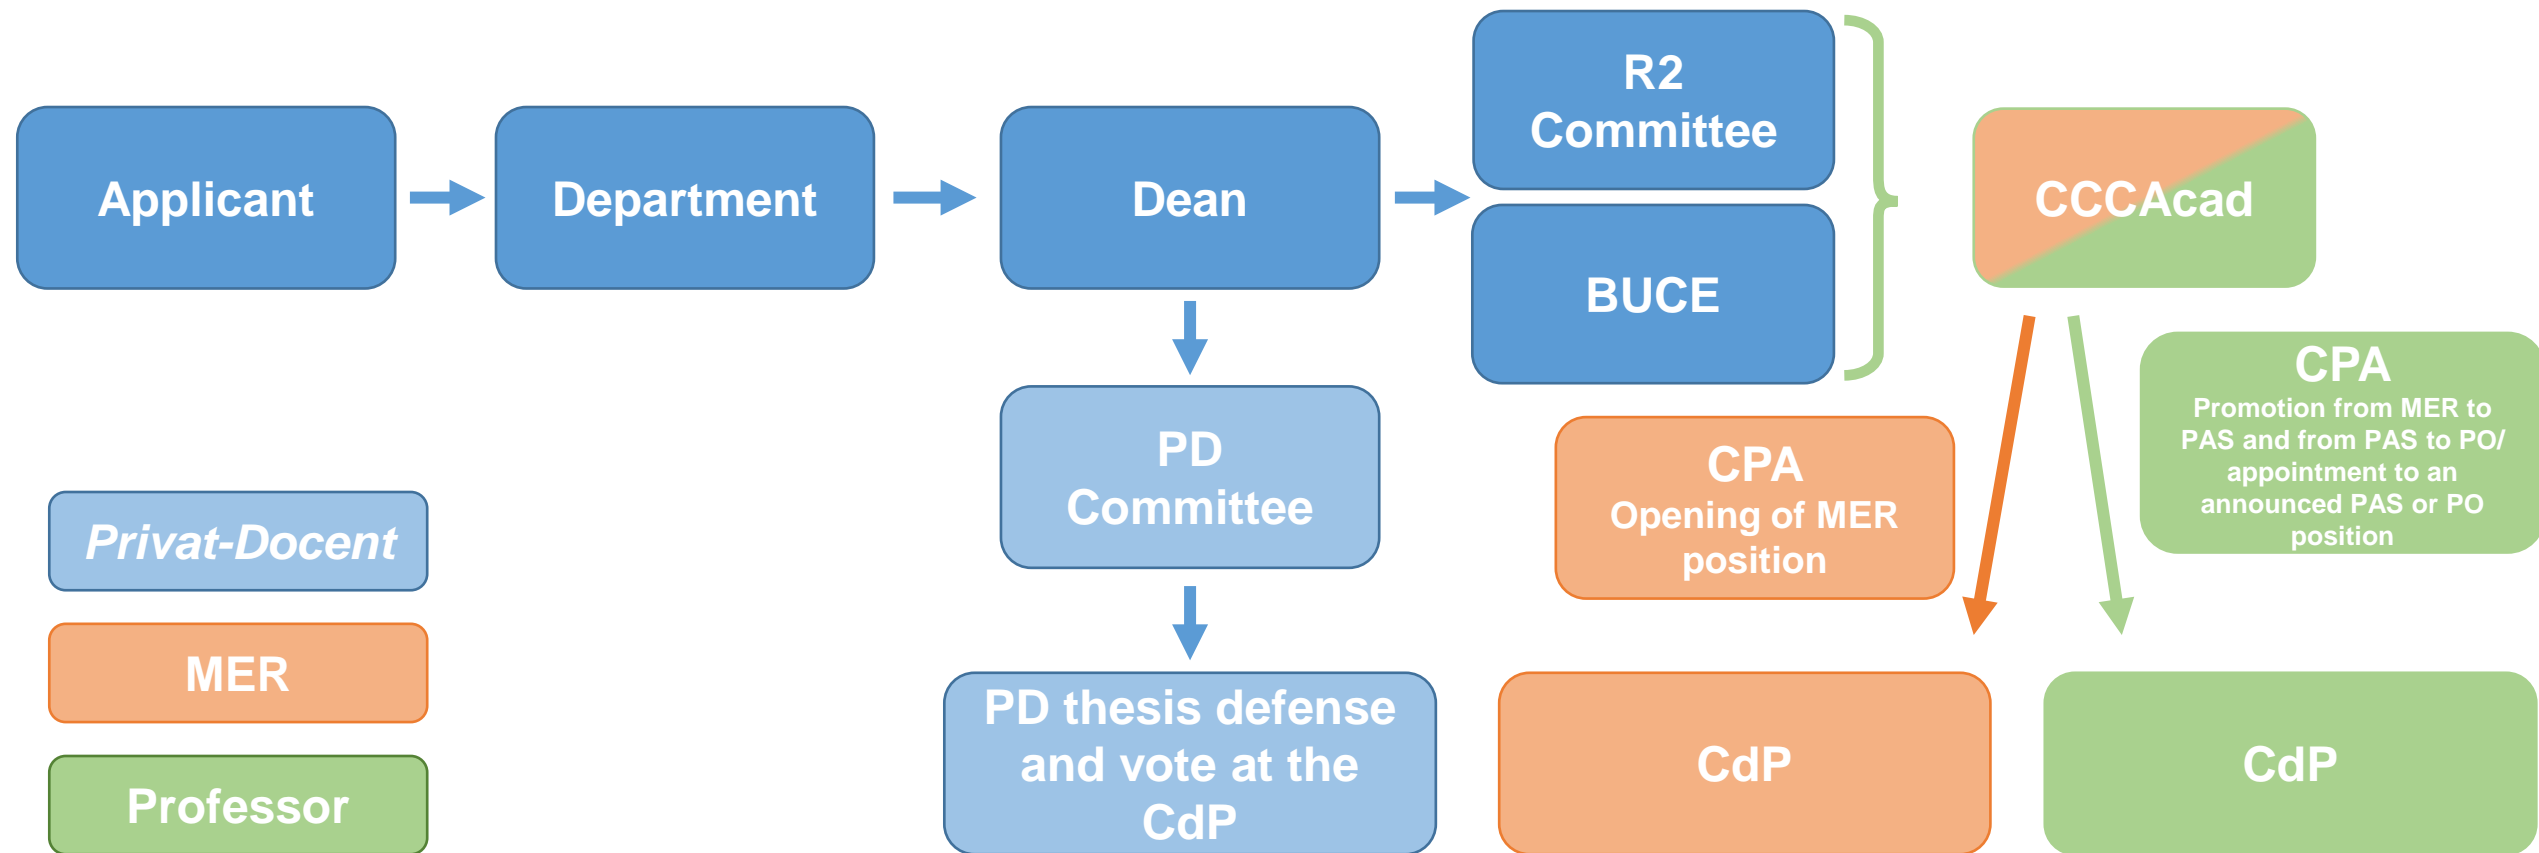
Applicant

Department

Dean

R2 Committee

BUCE

CCCAcad

PD Committee

CPA
Opening of MER position

CPA
Promotion from MER to PAS and from PAS to PO/ appointment to an announced PAS or PO position

Privat-Docent

MER

Professor

PD thesis defense and vote at the CdP

CdP

CdP